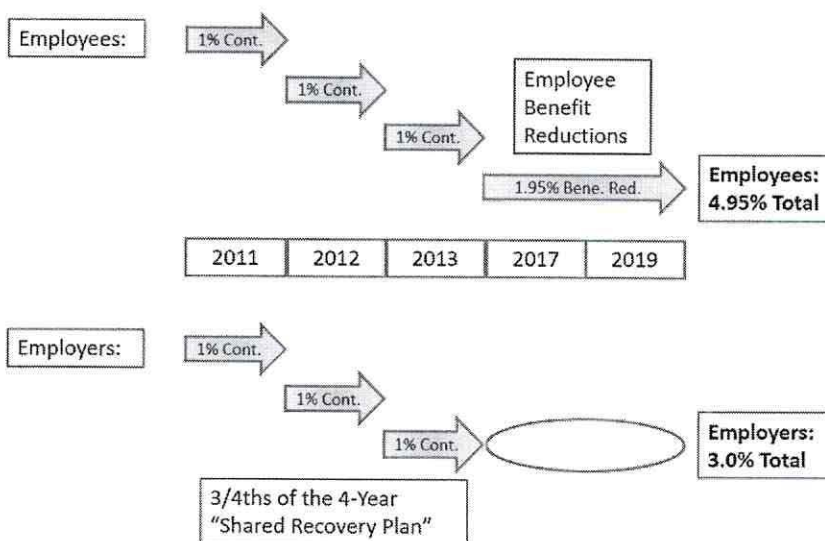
Employees:

1% Cont.

1% Cont.

1% Cont.

Employee Benefit Reductions

1.95% Bene. Red.

Employees: 4.95% Total

| 2011 | 2012 | 2013 | 2017 | 2019 |
|---|---|---|---|---|

Employers:

1% Cont.

1% Cont.

1% Cont.

Employers: 3.0% Total

3/4ths of the 4-Year "Shared Recovery Plan"